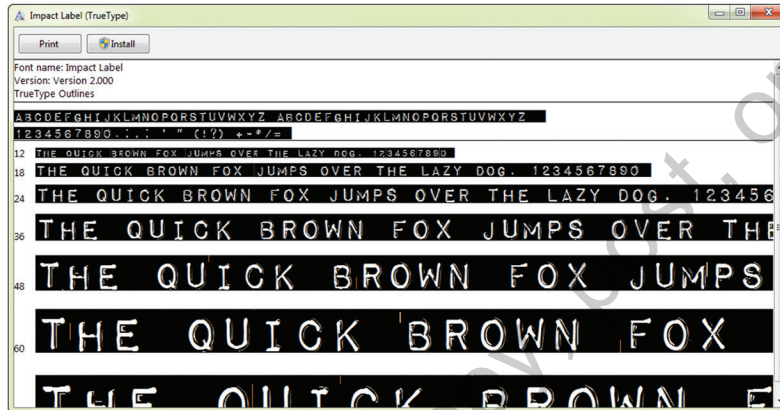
Impact Label (TrueType)

Print

Install

Font name: Impact Label
Version: Version 2.000
TrueType Outlines

ABCDEFGHIJKLMNOPQRSTUVWXYZ ABCDEFGHIJKLMNOPQRSTUVWXYZ
1234567890.:,;' " (!?) +-*/=

12 THE QUICK BROWN FOX JUMPS OVER THE LAZY DOG. 1234567890

18 THE QUICK BROWN FOX JUMPS OVER THE LAZY DOG. 1234567890

24 THE QUICK BROWN FOX JUMPS OVER THE LAZY DOG. 123456

36 THE QUICK BROWN FOX JUMPS OVER THE

48 THE QUICK BROWN FOX JUMPS

60 THE QUICK BROWN FOX

THE QUICK BROWN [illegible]